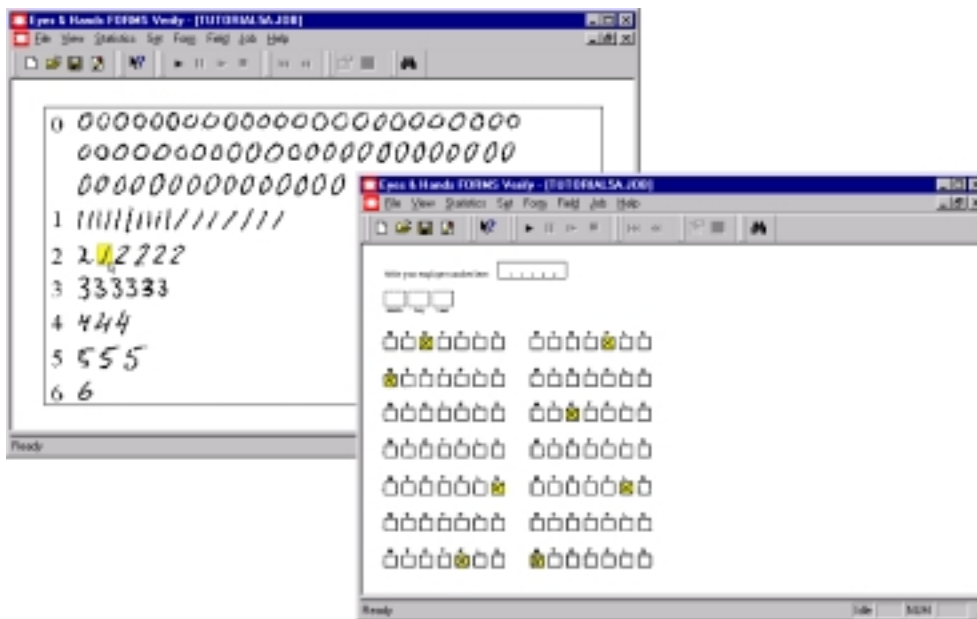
Eyes & Hands FORMS Verify - [TUTORIALSA.JOB]
File View Statistics Set Form Field Job Help

0 0000000000000000000000
0000000000000000000000
00000000000000
1 ||||||||//////
2 222222
3 333333
4 444
5 555
6 6

Ready

Eyes & Hands FORMS Verify - [TUTORIALSA.JOB]
File View Statistics Set Form Field Job Help

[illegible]

Ready
Idle NUM